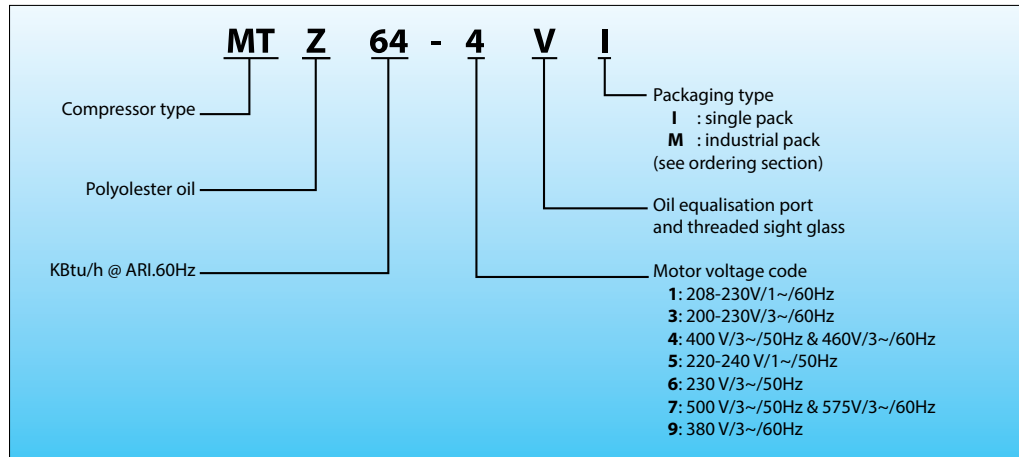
MT Z 64 - 4 V I

Compressor type

Polyolester oil

KBtu/h @ ARI.60Hz

Packaging type
I : single pack
M : industrial pack
(see ordering section)

Oil equalisation port and threaded sight glass

Motor voltage code
1: 208-230V/1~/60Hz
3: 200-230V/3~/60Hz
4: 400 V/3~/50Hz & 460V/3~/60Hz
5: 220-240 V/1~/50Hz
6: 230 V/3~/50Hz
7: 500 V/3~/50Hz & 575V/3~/60Hz
9: 380 V/3~/60Hz